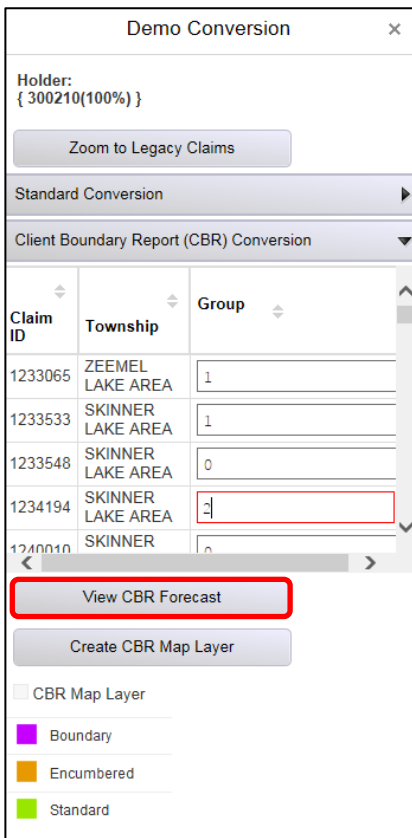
Demo Conversion ×

Holder:
{ 300210(100%) }

Zoom to Legacy Claims

Standard Conversion

Client Boundary Report (CBR) Conversion

| Claim ID | Township | Group |
|---|---|---|
| 1233065 | ZEEMEL LAKE AREA | 1 |
| 1233533 | SKINNER LAKE AREA | 1 |
| 1233548 | SKINNER LAKE AREA | 0 |
| 1234194 | SKINNER LAKE AREA | 2 |
| 1240010 | SKINNER | 0 |

View CBR Forecast

Create CBR Map Layer

CBR Map Layer

Boundary

Encumbered

Standard